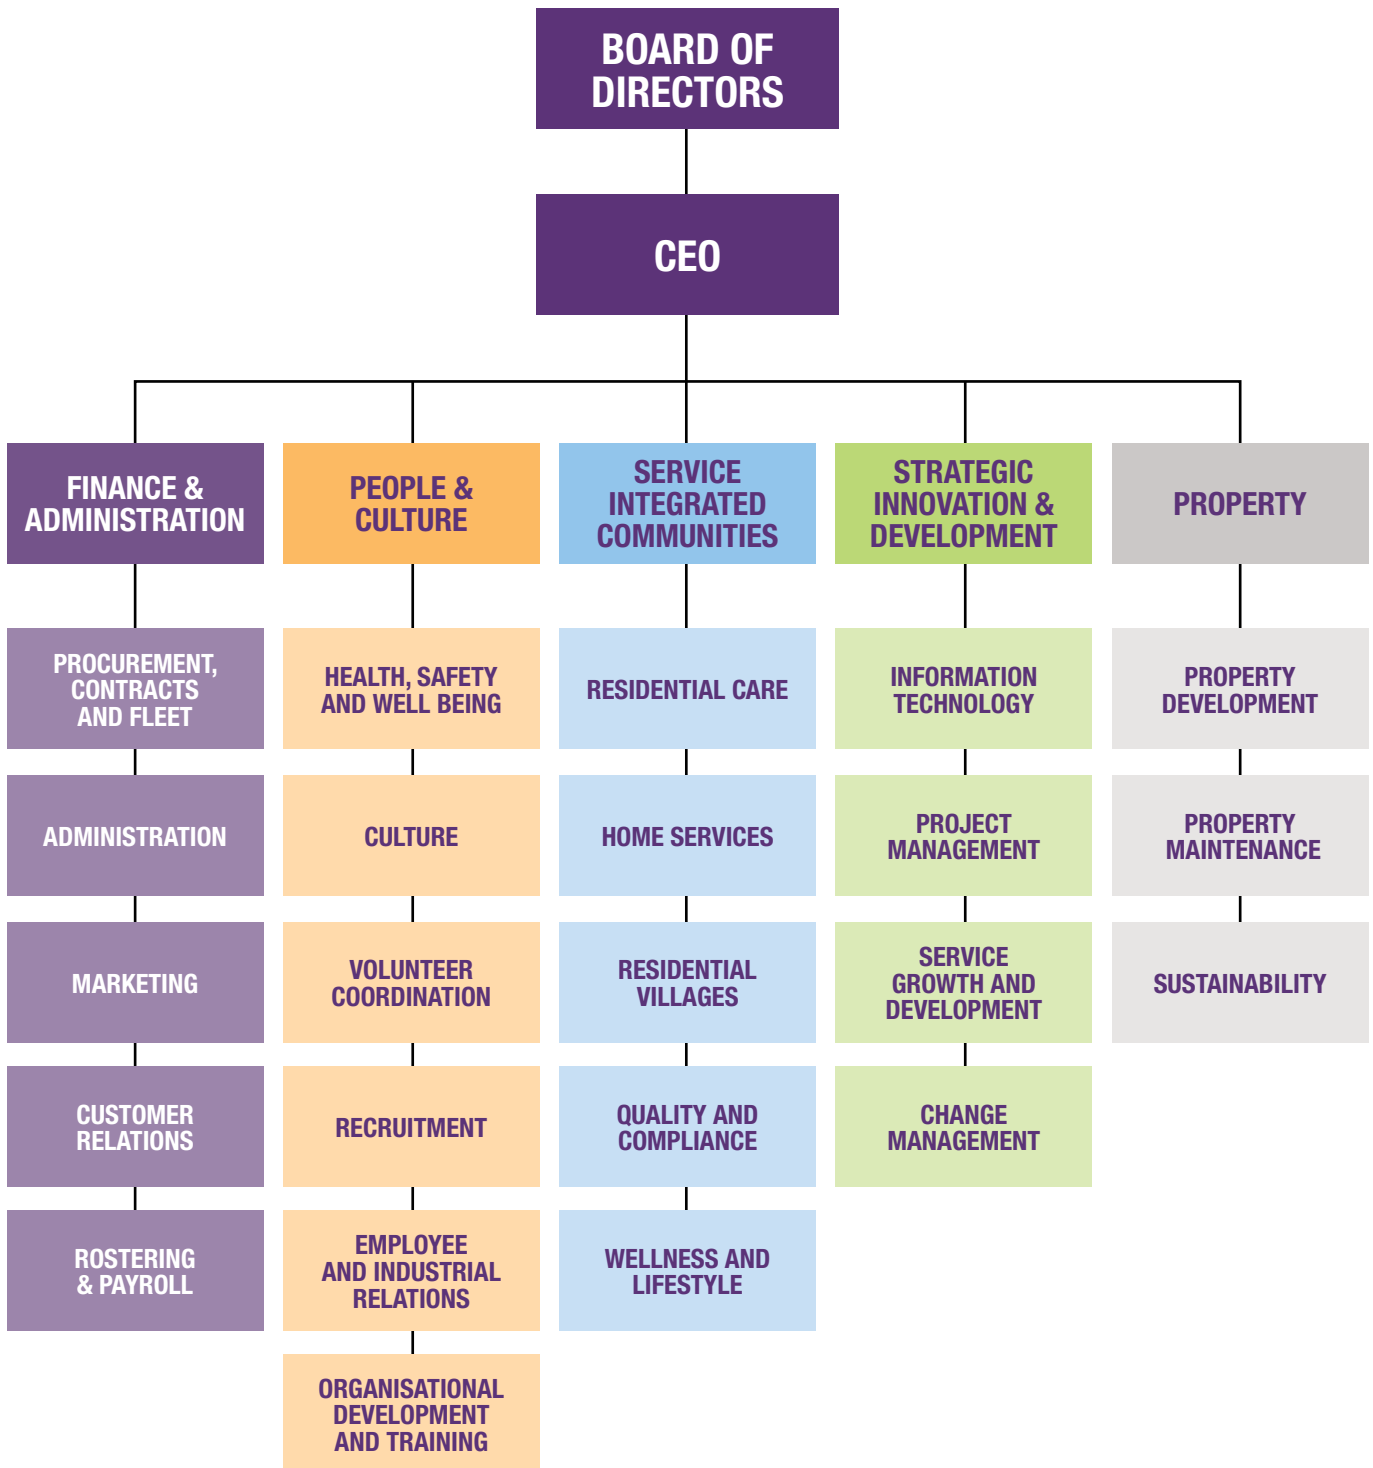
BOARD OF DIRECTORS

CEO

FINANCE & ADMINISTRATION

PROCUREMENT, CONTRACTS AND FLEET

ADMINISTRATION

MARKETING

CUSTOMER RELATIONS

ROSTERING & PAYROLL

PEOPLE & CULTURE

HEALTH, SAFETY AND WELL BEING

CULTURE

VOLUNTEER COORDINATION

RECRUITMENT

EMPLOYEE AND INDUSTRIAL RELATIONS

ORGANISATIONAL DEVELOPMENT AND TRAINING

SERVICE INTEGRATED COMMUNITIES

RESIDENTIAL CARE

HOME SERVICES

RESIDENTIAL VILLAGES

QUALITY AND COMPLIANCE

WELLNESS AND LIFESTYLE

STRATEGIC INNOVATION & DEVELOPMENT

INFORMATION TECHNOLOGY

PROJECT MANAGEMENT

SERVICE GROWTH AND DEVELOPMENT

CHANGE MANAGEMENT

PROPERTY

PROPERTY DEVELOPMENT

PROPERTY MAINTENANCE

SUSTAINABILITY